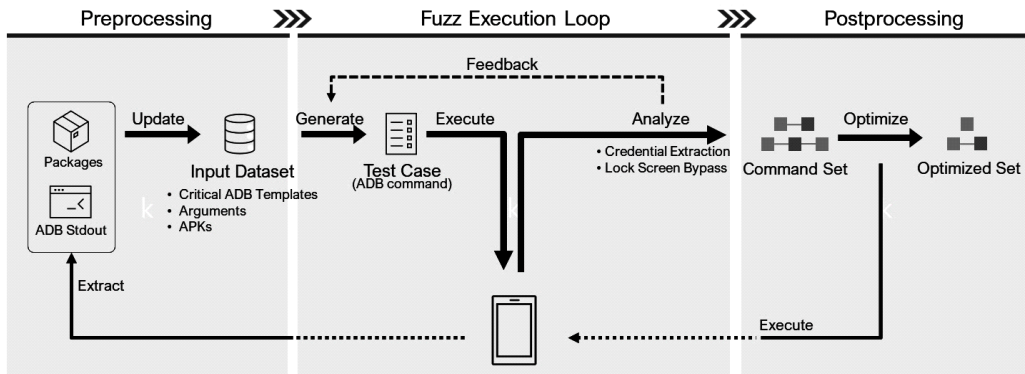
Preprocessing

Fuzz Execution Loop

Postprocessing

Feedback

Packages

ADB Stdout

Update

Input Dataset
• Critical ADB Templates
• Arguments
• APKs

Generate

Test Case
(ADB command)

Execute

Analyze
• Credential Extraction
• Lock Screen Bypass

Command Set

Optimize

Optimized Set

Extract

Execute